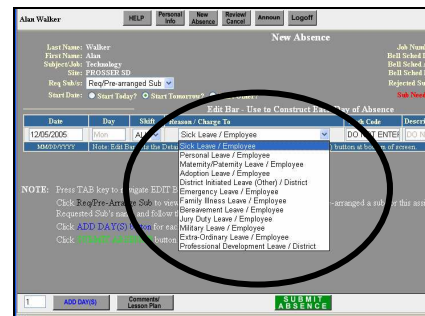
Alan Walker

HELP | Personal Info | New Absence | Review/ Cancel | Announ | Logoff

New Absence

Last Name: Walker
First Name: Alan
Subject/Job: Technology
Site: PROSSER SD
Req Sub's: Req/Pre-arranged Sub
Start Date: Start Today? Start Tomorrow?

Job Num
Bell Sched
Bell Sched
Bell Sched
Rejected Su
Sub Need

Edit Bar - Use to Construct Ea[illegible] Day of Absence

| Date | Day | Shift | Reason / Charge To | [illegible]k Code | Descri |
|---|---|---|---|---|---|
| 12/05/2005 | Mon | All | Sick Leave / Employee | DO NOT ENTER | DO N |
| MM/DD/YYYY | Note: Edit Bar is the Data | | | button at bottom of screen. | |

Sick Leave / Employee
Personal Leave / Employee
Maternity/Paternity Leave / Employee
Adoption Leave / Employee
District Initiated Leave (Other) / District
Emergency Leave / Employee
Family Illness Leave / Employee
Bereavement Leave / Employee
Jury Duty Leave / Employee
Military Leave / Employee
Extra-Ordinary Leave / Employee
Professional Development Leave / District

NOTE: Press TAB key to n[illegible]igate EDIT B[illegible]
Click Req/Pre-Arrange Sub to view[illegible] -arranged a sub for this ass
Requested Sub's name and follow t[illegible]
Click ADD DAY(S) button for eac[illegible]
Click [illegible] button

1 | ADD DAY(S) | Comments/ Lesson Plan | SUBMIT ABSENCE